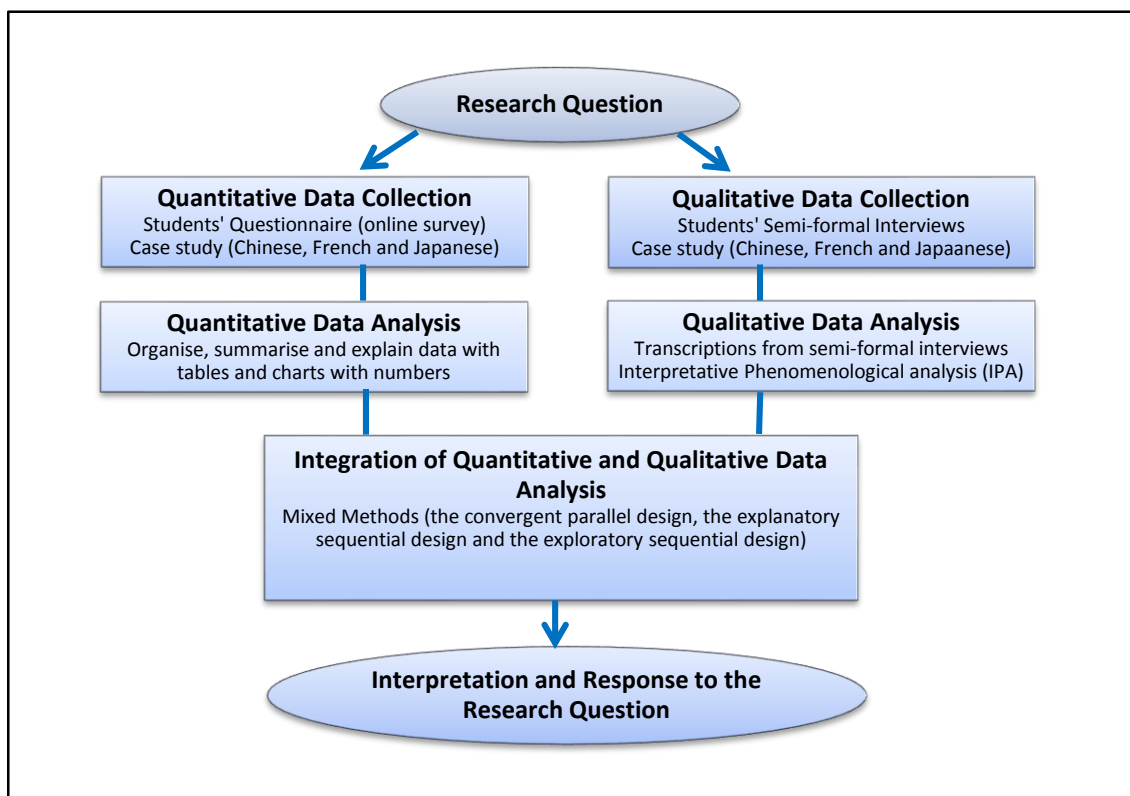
Research Question

Quantitative Data Collection
Students' Questionnaire (online survey)
Case study (Chinese, French and Japanese)

Qualitative Data Collection
Students' Semi-formal Interviews
Case study (Chinese, French and Japaanese)

Quantitative Data Analysis
Organise, summarise and explain data with tables and charts with numbers

Qualitative Data Analysis
Transcriptions from semi-formal interviews
Interpretative Phenomenological analysis (IPA)

Integration of Quantitative and Qualitative Data Analysis
Mixed Methods (the convergent parallel design, the explanatory sequential design and the exploratory sequential design)

Interpretation and Response to the Research Question